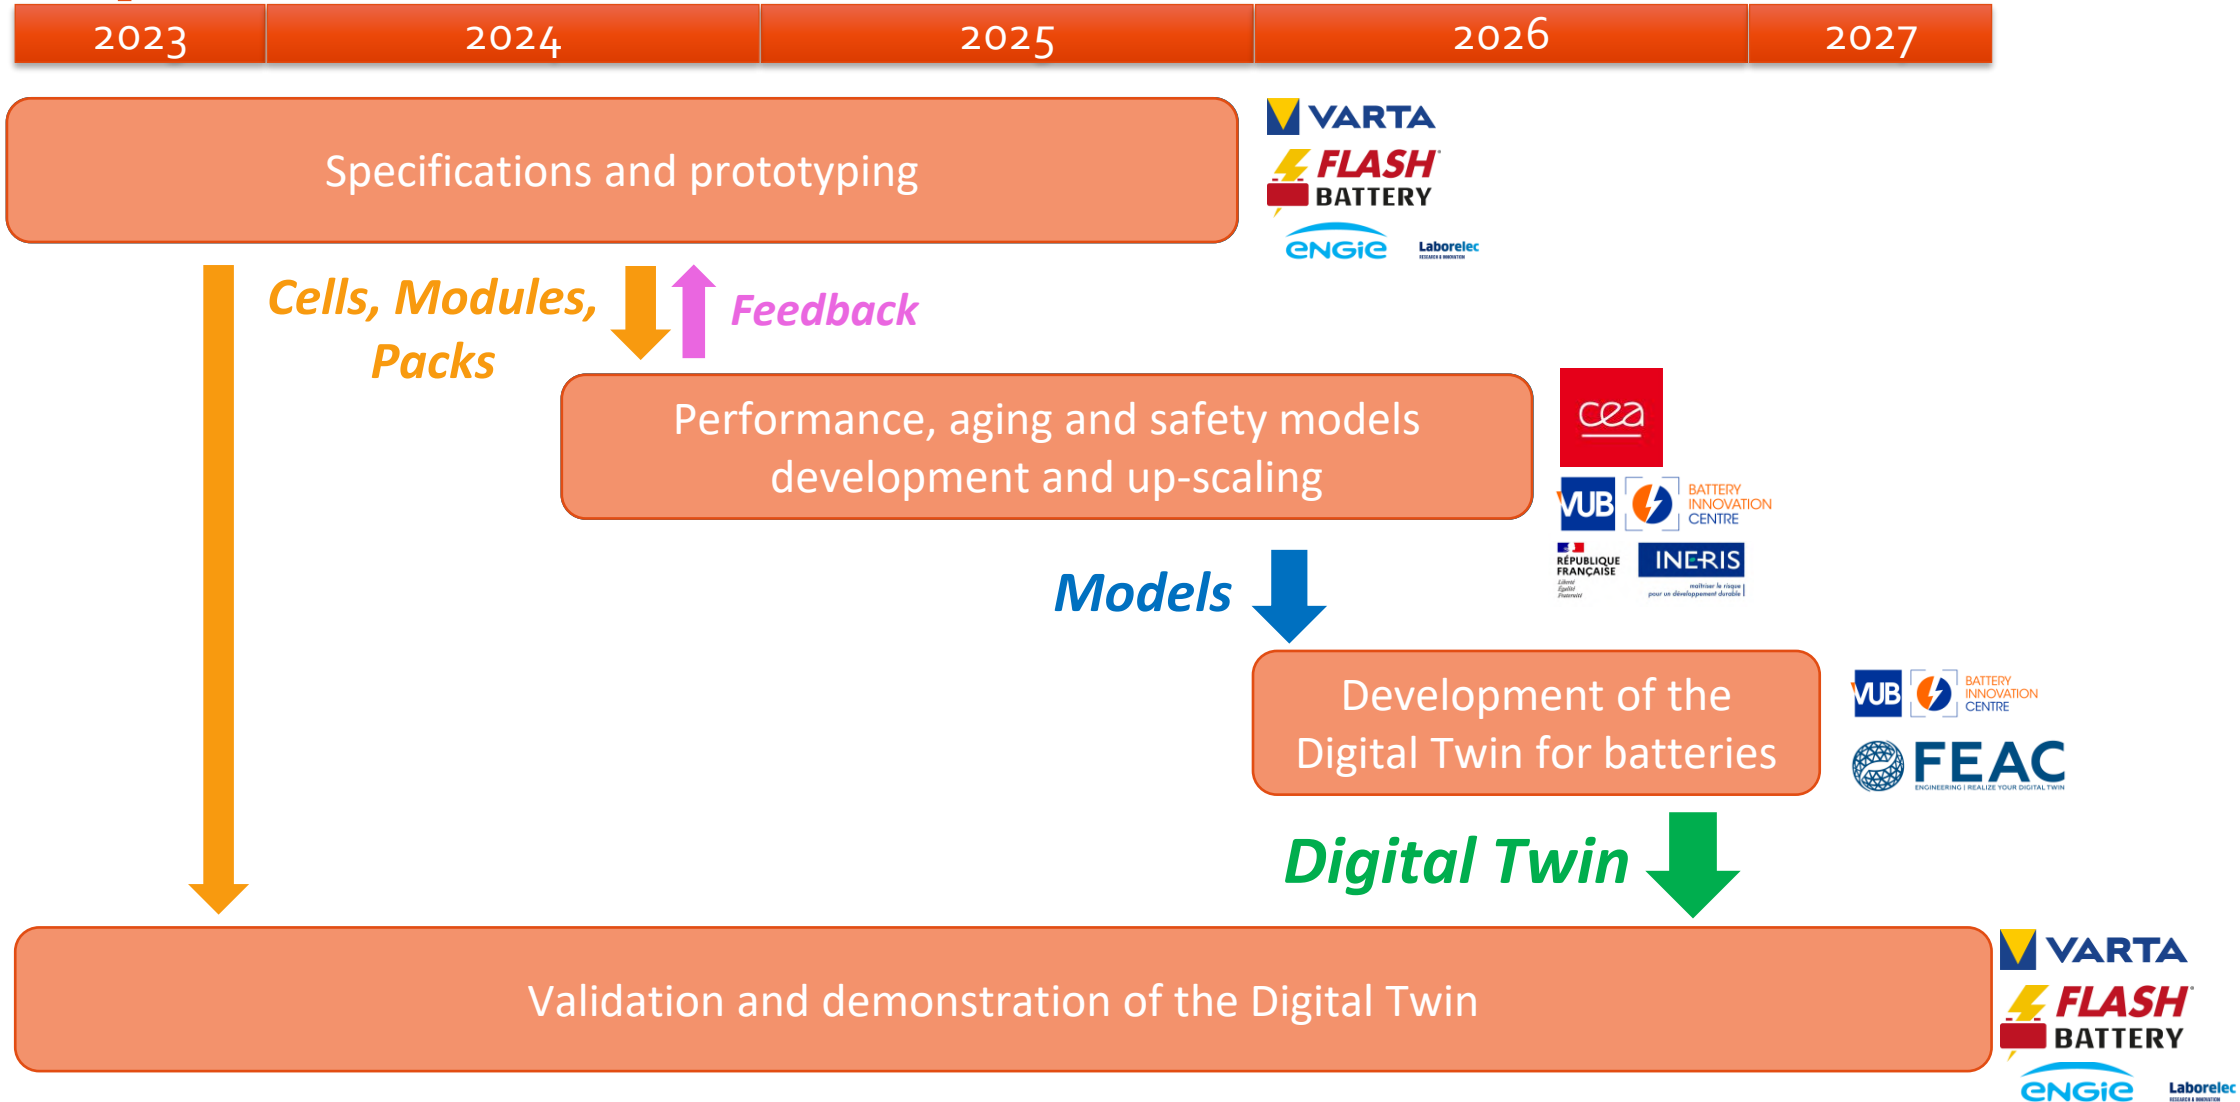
| 2023 | 2024 | 2025 | 2026 | 2027 |
|---|---|---|---|---|

Specifications and prototyping

VARTA
FLASH BATTERY
ENGIE Laborelec

Cells, Modules, Packs

Feedback

Performance, aging and safety models development and up-scaling

cea
VUB BATTERY INNOVATION CENTRE
RÉPUBLIQUE FRANÇAISE
INERIS

Models

Development of the Digital Twin for batteries

VUB BATTERY INNOVATION CENTRE
FEAC

Digital Twin

Validation and demonstration of the Digital Twin

VARTA
FLASH BATTERY
ENGIE Laborelec